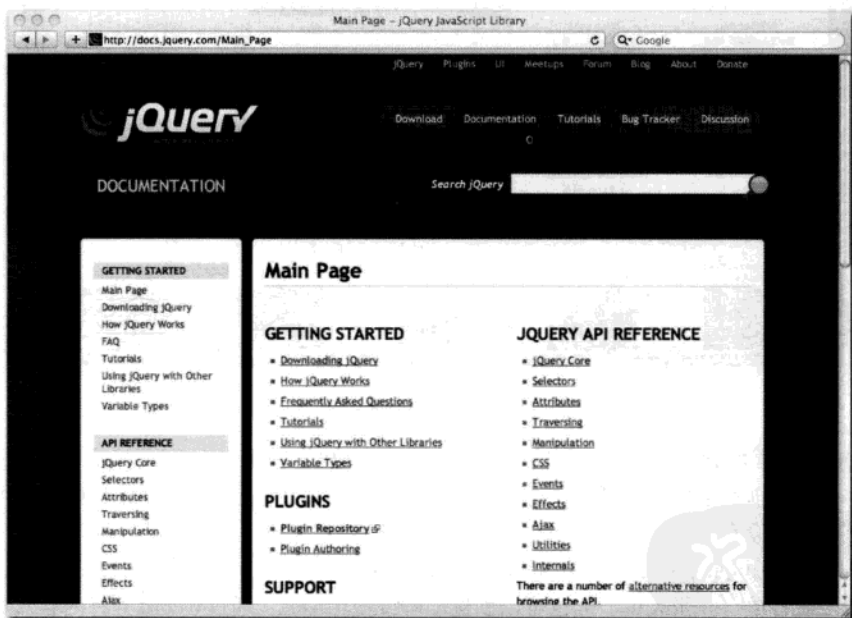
Main Page – jQuery JavaScript Library

http://docs.jquery.com/Main_Page

Google

jQuery Plugins UI Meetups Forum Blog About Donate

jQuery

Download Documentation Tutorials Bug Tracker Discussion

DOCUMENTATION

Search jQuery

GETTING STARTED
Main Page
Downloading jQuery
How jQuery Works
FAQ
Tutorials
Using jQuery with Other Libraries
Variable Types

API REFERENCE
jQuery Core
Selectors
Attributes
Traversing
Manipulation
CSS
Events
Effects
Ajax

Main Page

GETTING STARTED
- Downloading jQuery
- How jQuery Works
- Frequently Asked Questions
- Tutorials
- Using jQuery with Other Libraries
- Variable Types

PLUGINS
- Plugin Repository
- Plugin Authoring

SUPPORT

JQUERY API REFERENCE
- jQuery Core
- Selectors
- Attributes
- Traversing
- Manipulation
- CSS
- Events
- Effects
- Ajax
- Utilities
- Internals

There are a number of alternative resources for browsing the API.